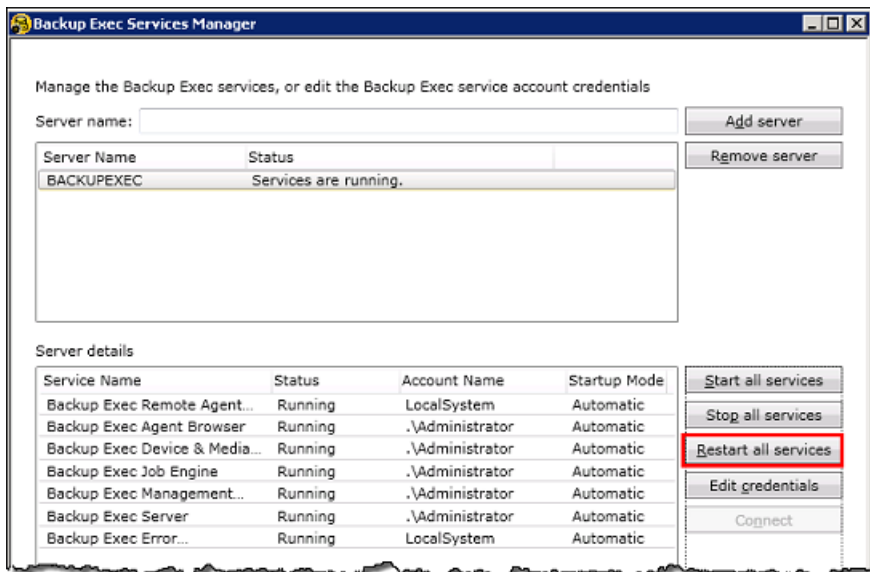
Backup Exec Services Manager

Manage the Backup Exec services, or edit the Backup Exec service account credentials

Server name:

Add server

Remove server

| Server Name | Status |
|---|---|
| BACKUPEXEC | Services are running. |

Server details

| Service Name | Status | Account Name | Startup Mode |
|---|---|---|---|
| Backup Exec Remote Agent... | Running | LocalSystem | Automatic |
| Backup Exec Agent Browser | Running | .\Administrator | Automatic |
| Backup Exec Device & Media... | Running | .\Administrator | Automatic |
| Backup Exec Job Engine | Running | .\Administrator | Automatic |
| Backup Exec Management... | Running | .\Administrator | Automatic |
| Backup Exec Server | Running | .\Administrator | Automatic |
| Backup Exec Error... | Running | LocalSystem | Automatic |

Start all services

Stop all services

Restart all services

Edit credentials

Connect